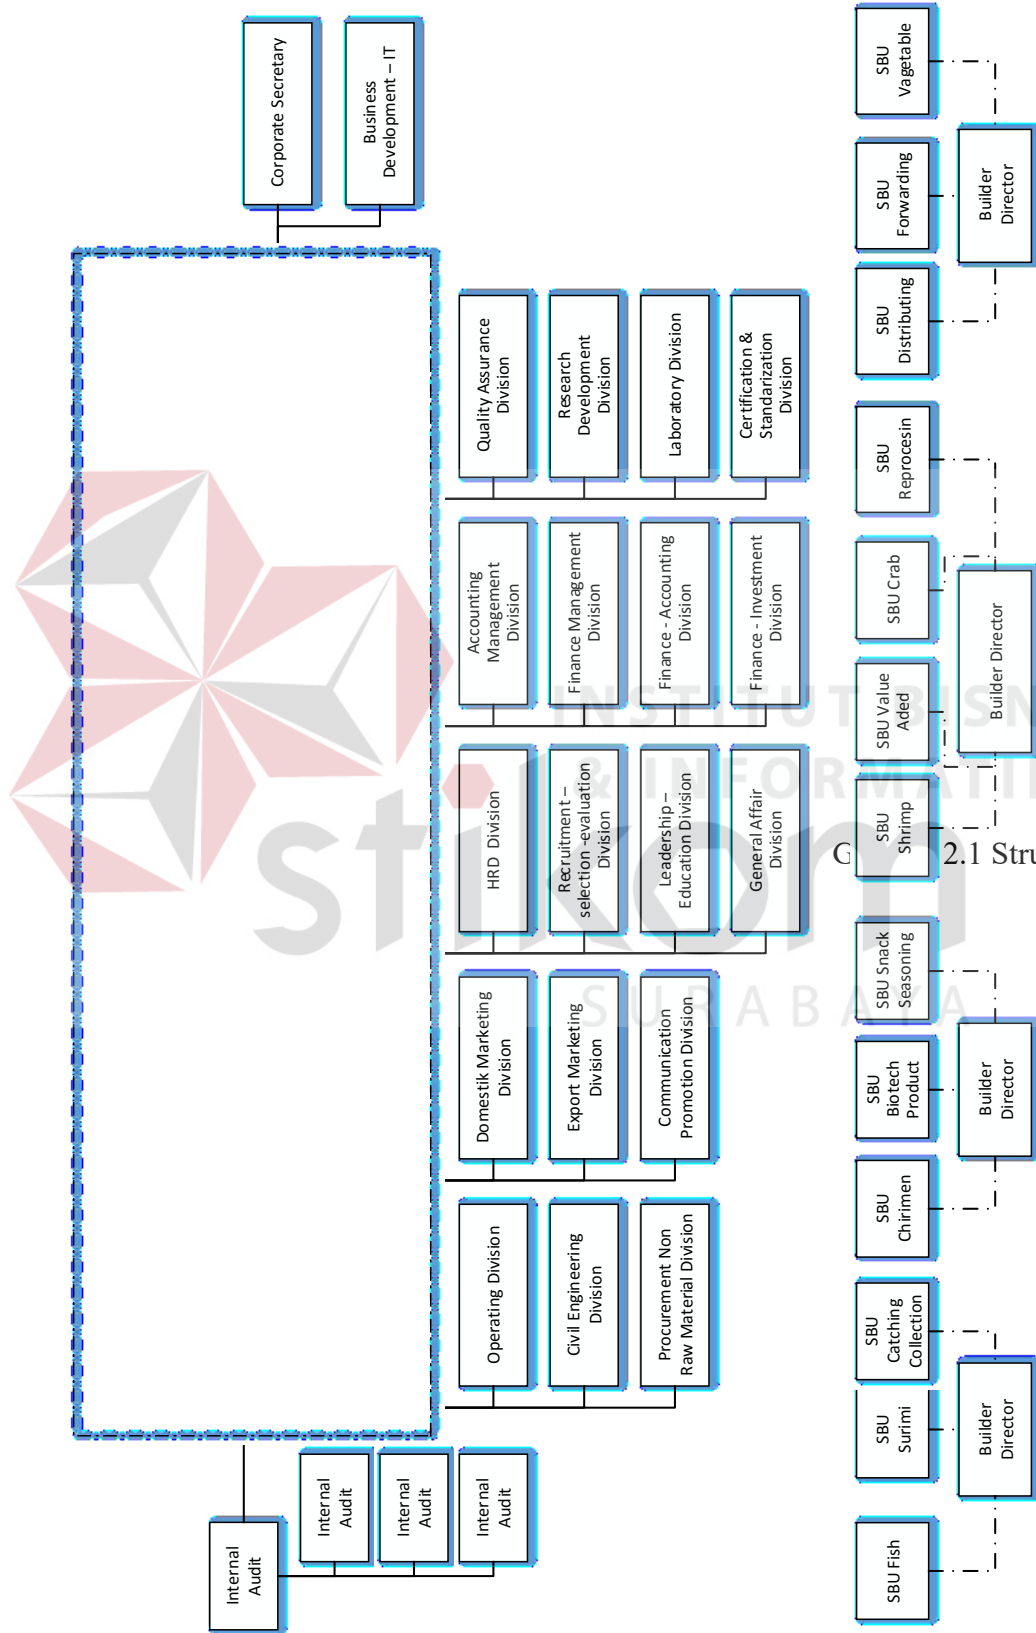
Corporate Secretary

Business Development – IT

Quality Assurance Division

Research Development Division

Laboratory Division

Certification & Standarization Division

Accounting Management Division

Finance Management Division

Finance - Accounting Division

Finance - Investment Division

HRD Division

Recruitment – selection -evaluation Division

Leadership – Education Division

General Affair Division

Domestik Marketing Division

Export Marketing Division

Communication Promotion Division

Operating Division

Civil Engineering Division

Procurement Non Raw Material Division

Internal Audit

Internal Audit

Internal Audit

Internal Audit

SBU Vagetable

SBU Forwarding

SBU Distributing

Builder Director

SBU Reprocesin

SBU Crab

SBU Value Aded

SBU Shrimp

Builder Director

G 2.1 Stru

SBU Snack Seasoning

SBU Biotech Product

SBU Chirimen

Builder Director

SBU Catching Collection

SBU Surimi

Builder Director

SBU Fish

INSTITUT BISNIS & INFORMATIKA stikom SURABAYA